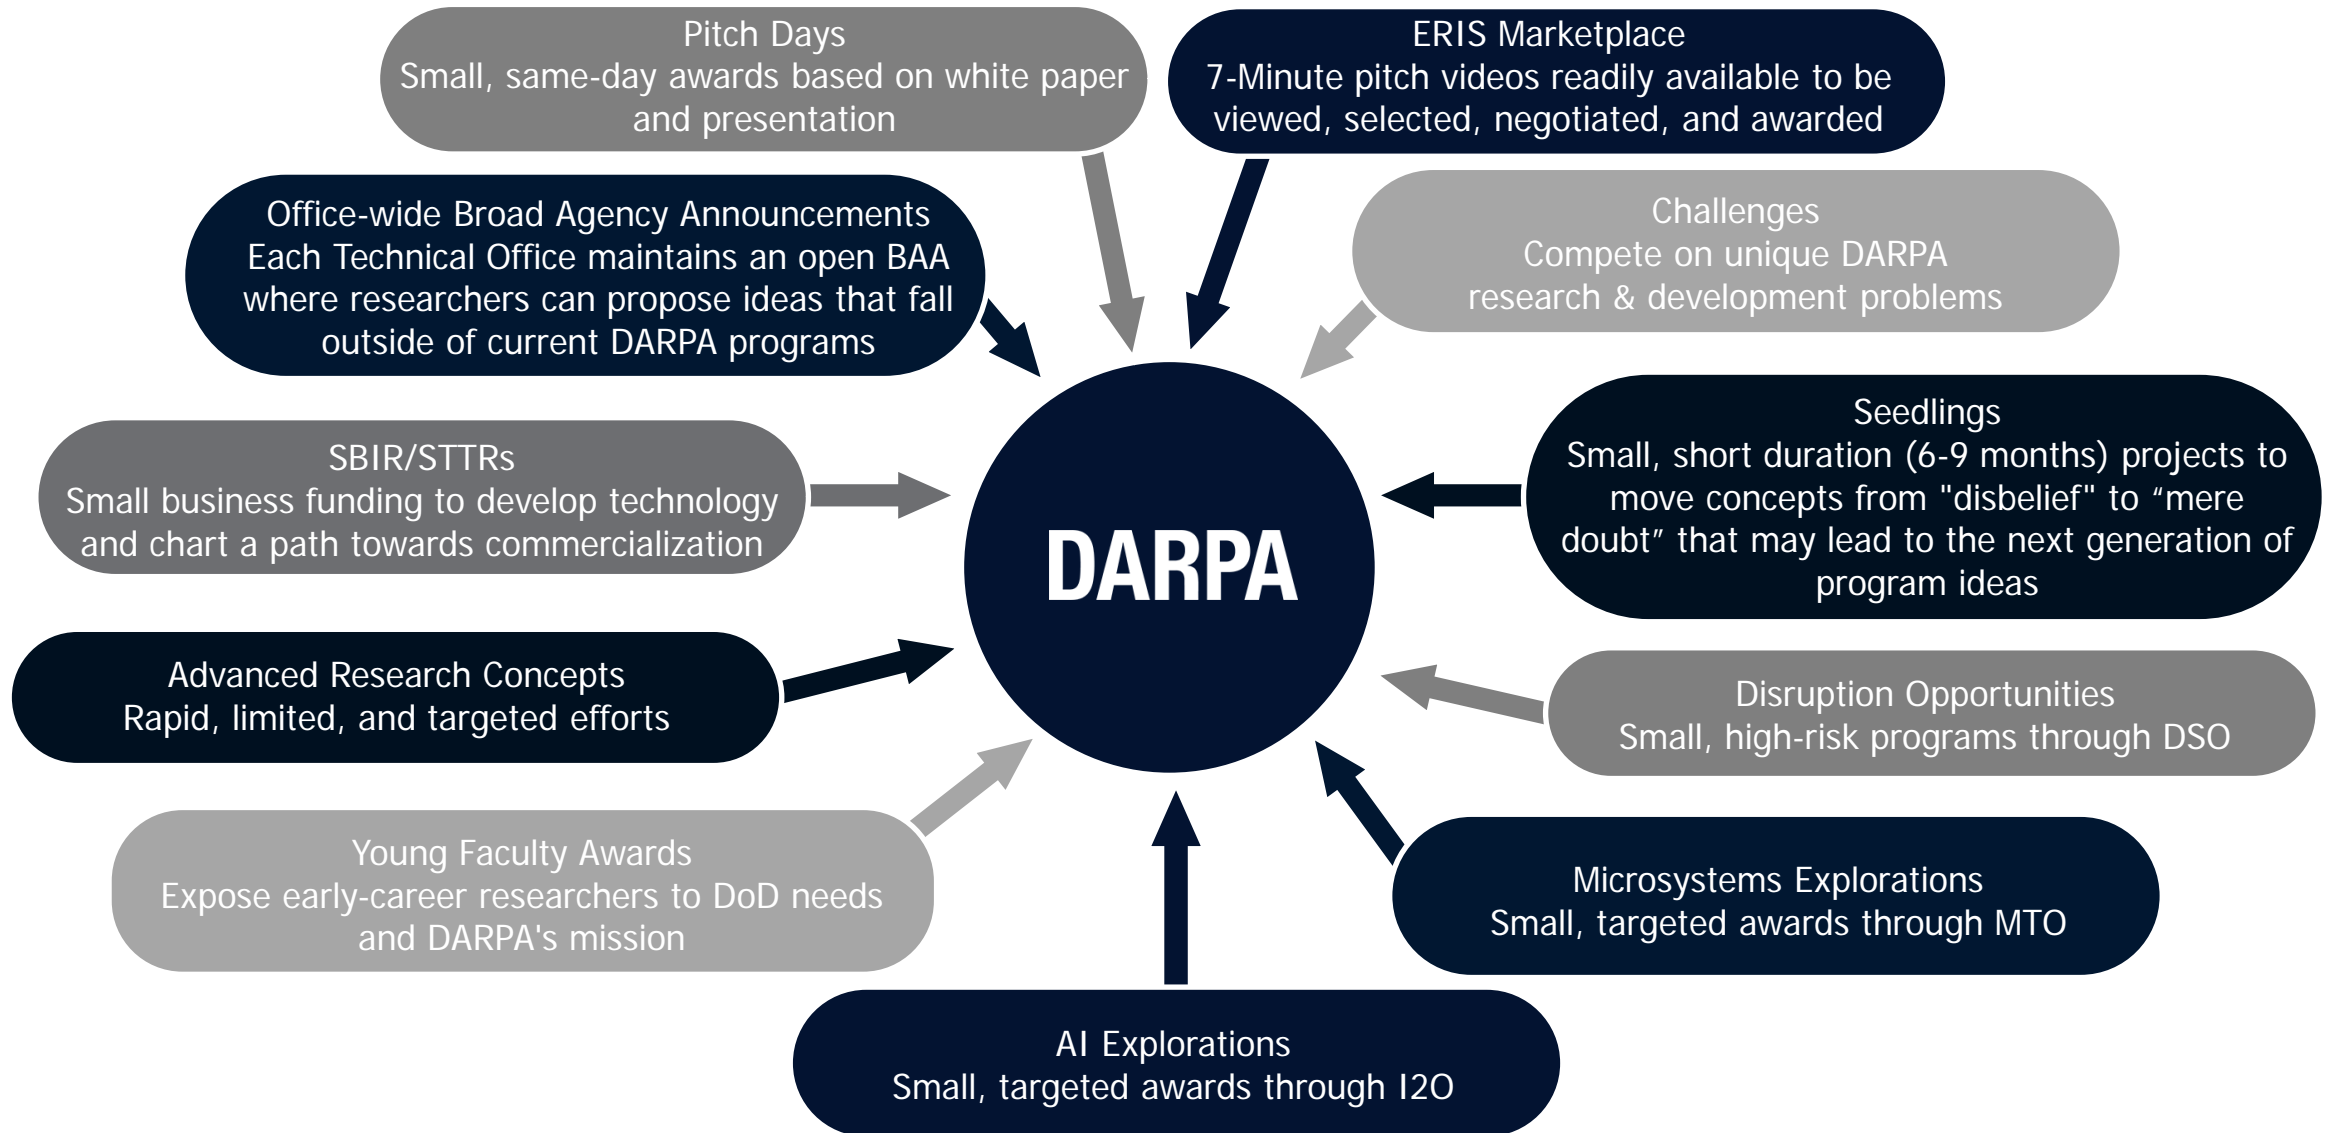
Pitch Days
Small, same-day awards based on white paper and presentation

ERIS Marketplace
7-Minute pitch videos readily available to be viewed, selected, negotiated, and awarded

Office-wide Broad Agency Announcements
Each Technical Office maintains an open BAA where researchers can propose ideas that fall outside of current DARPA programs

Challenges
Compete on unique DARPA research & development problems

SBIR/STTRs
Small business funding to develop technology and chart a path towards commercialization

DARPA

Seedlings
Small, short duration (6-9 months) projects to move concepts from "disbelief" to “mere doubt” that may lead to the next generation of program ideas

Advanced Research Concepts
Rapid, limited, and targeted efforts

Disruption Opportunities
Small, high-risk programs through DSO

Young Faculty Awards
Expose early-career researchers to DoD needs and DARPA's mission

Microsystems Explorations
Small, targeted awards through MTO

AI Explorations
Small, targeted awards through I2O